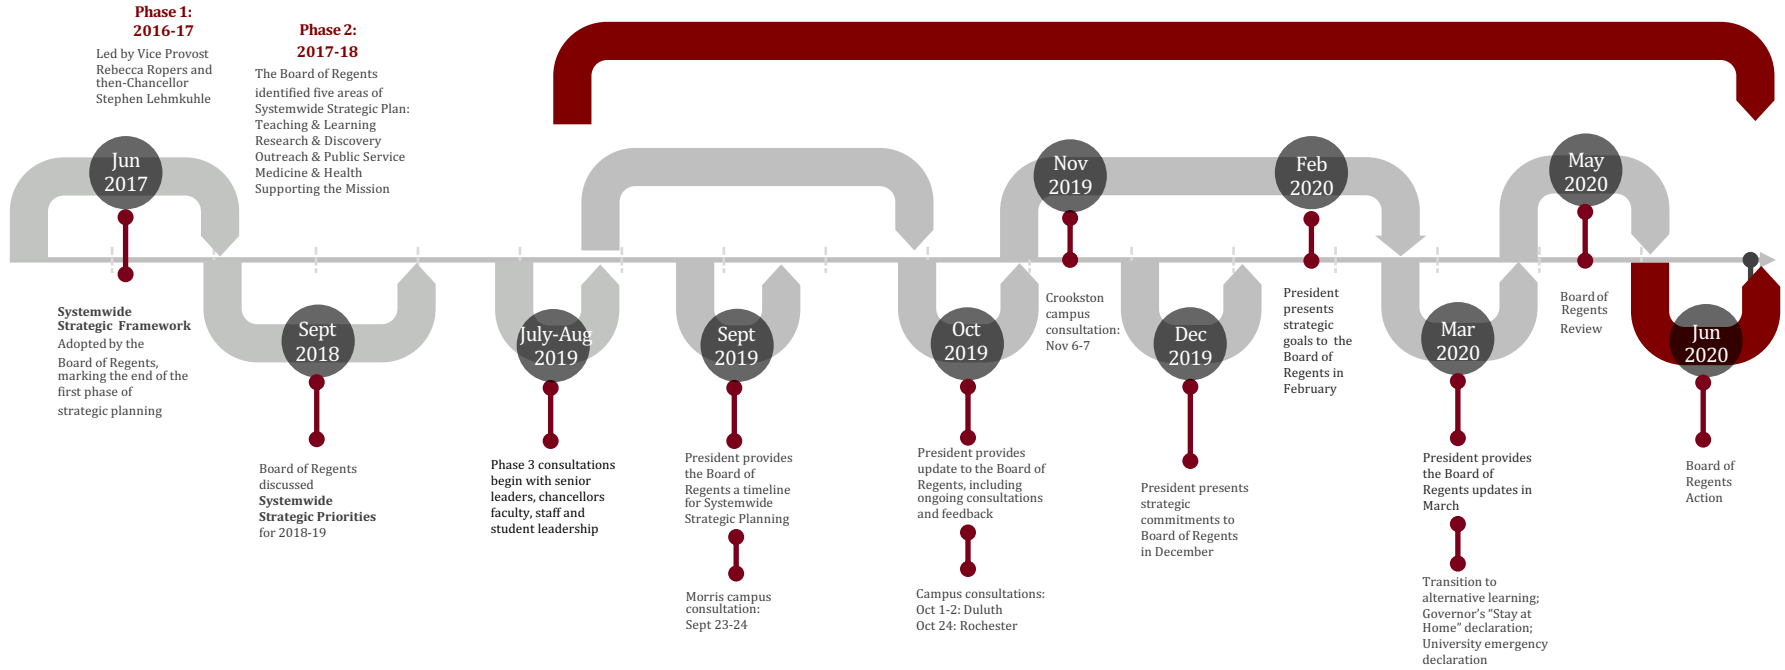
Phase 1:
2016-17

Led by Vice Provost Rebecca Ropers and then-Chancellor Stephen Lehmkuhle

Phase 2:
2017-18

The Board of Regents identified five areas of Systemwide Strategic Plan:
Teaching & Learning
Research & Discovery
Outreach & Public Service
Medicine & Health
Supporting the Mission

Jun 2017

Systemwide Strategic Framework Adopted by the Board of Regents, marking the end of the first phase of strategic planning

Sept 2018

Board of Regents discussed Systemwide Strategic Priorities for 2018-19

July-Aug 2019

Phase 3 consultations begin with senior leaders, chancellors faculty, staff and student leadership

Sept 2019

President provides the Board of Regents a timeline for Systemwide Strategic Planning

Morris campus consultation: Sept 23-24

Oct 2019

President provides update to the Board of Regents, including ongoing consultations and feedback

Campus consultations: Oct 1-2: Duluth Oct 24: Rochester

Nov 2019

Crookston campus consultation: Nov 6-7

Dec 2019

President presents strategic commitments to Board of Regents in December

Feb 2020

President presents strategic goals to the Board of Regents in February

Mar 2020

President provides the Board of Regents updates in March

Transition to alternative learning; Governor's "Stay at Home" declaration; University emergency declaration

May 2020

Board of Regents Review

Jun 2020

Board of Regents Action